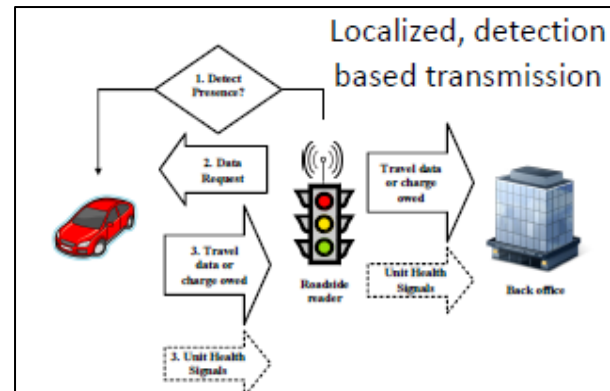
Localized, detection based transmission

1. Detect Presence?

2. Data Request

3. Travel data or charge owed

3. Unit Health Signals

Roadside reader

Travel data or charge owed

Unit Health Signals

Back office